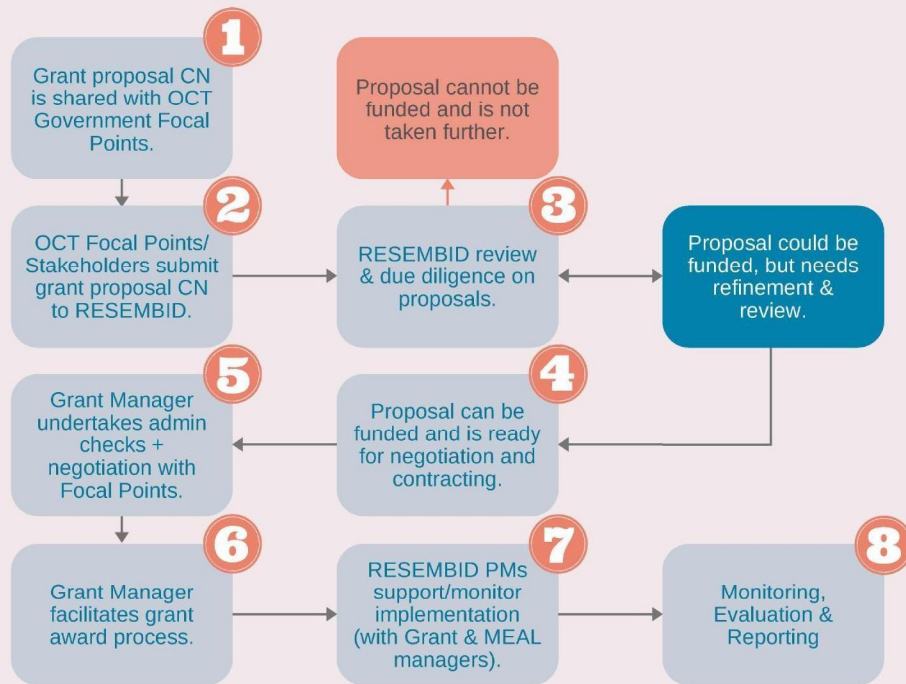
1
Grant proposal CN is shared with OCT Government Focal Points.

Proposal cannot be funded and is not taken further.

2
OCT Focal Points/ Stakeholders submit grant proposal CN to RESEMBID.

3
RESEMBID review & due diligence on proposals.

Proposal could be funded, but needs refinement & review.

5
Grant Manager undertakes admin checks + negotiation with Focal Points.

4
Proposal can be funded and is ready for negotiation and contracting.

6
Grant Manager facilitates grant award process.

7
RESEMBID PMs support/monitor implementation (with Grant & MEAL managers).

8
Monitoring, Evaluation & Reporting